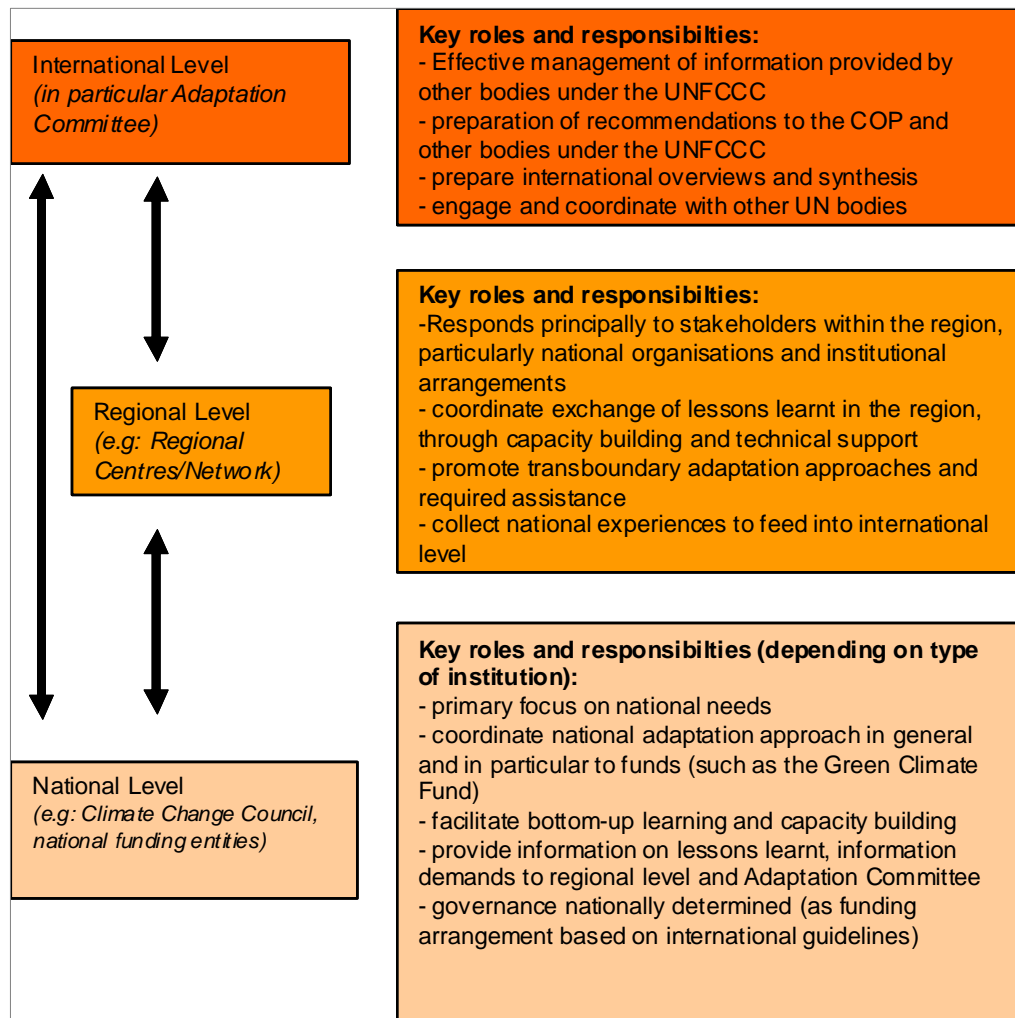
International Level
*(in particular Adaptation Committee)*

Key roles and responsibilties:
- Effective management of information provided by other bodies under the UNFCCC
- preparation of recommendations to the COP and other bodies under the UNFCCC
- prepare international overviews and synthesis
- engage and coordinate with other UN bodies

Regional Level
*(e.g: Regional Centres/Network)*

Key roles and responsibilties:
-Responds principally to stakeholders within the region, particularly national organisations and institutional arrangements
- coordinate exchange of lessons learnt in the region, through capacity building and technical support
- promote transboundary adaptation approaches and required assistance
- collect national experiences to feed into international level

National Level
*(e.g: Climate Change Council, national funding entities)*

Key roles and responsibilties (depending on type of institution):
- primary focus on national needs
- coordinate national adaptation approach in general and in particular to funds (such as the Green Climate Fund)
- facilitate bottom-up learning and capacity building
- provide information on lessons learnt, information demands to regional level and Adaptation Committee
- governance nationally determined (as funding arrangement based on international guidelines)